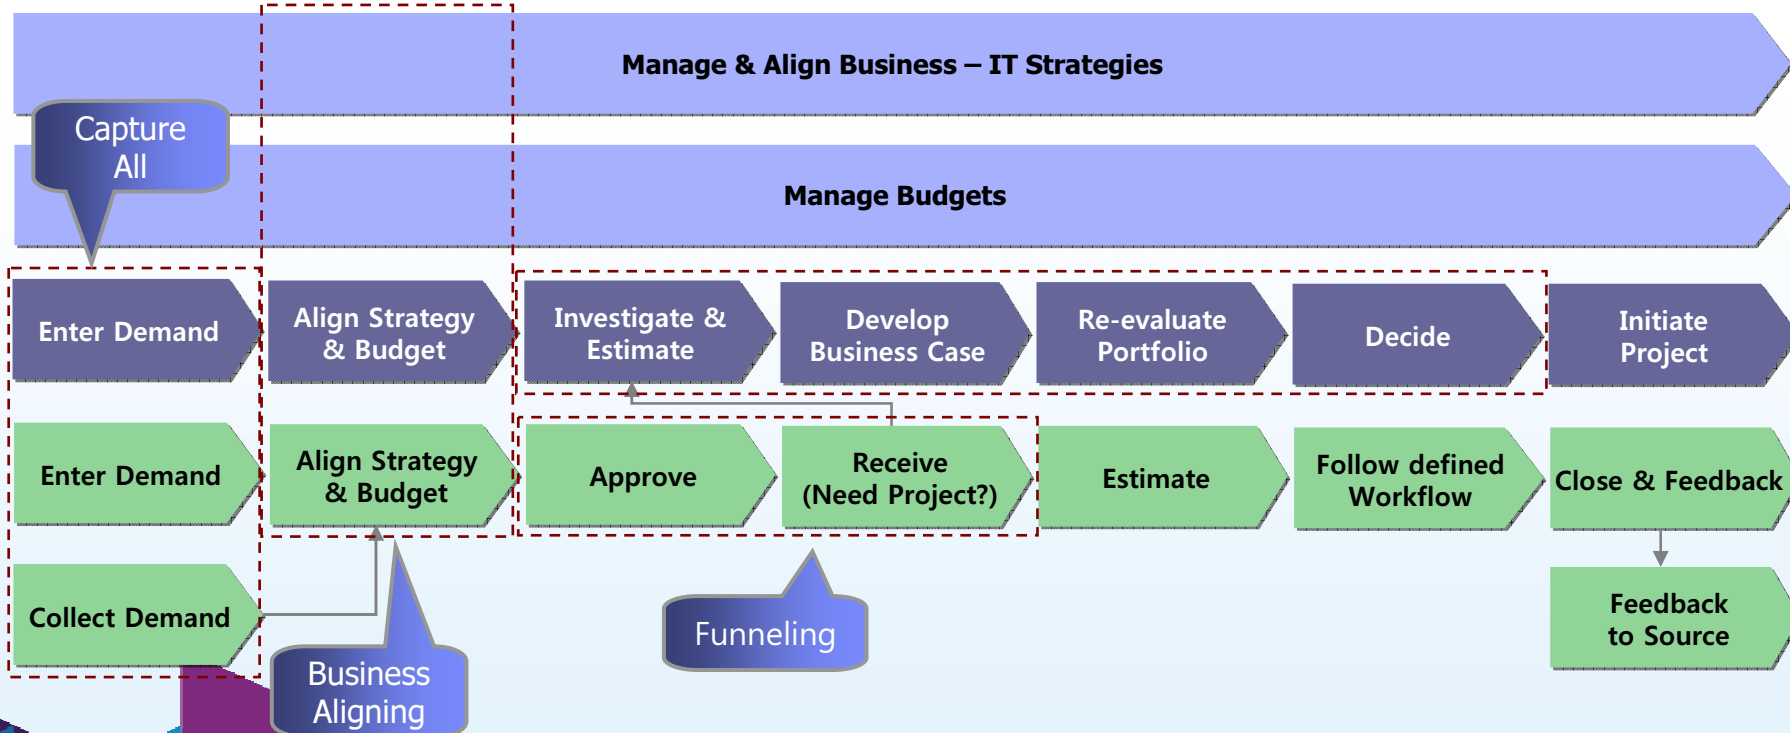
Manage & Align Business – IT Strategies

Capture All

Manage Budgets

Enter Demand

Align Strategy & Budget

Investigate & Estimate

Develop Business Case

Re-evaluate Portfolio

Decide

Initiate Project

Enter Demand

Align Strategy & Budget

Approve

Receive (Need Project?)

Estimate

Follow defined Workflow

Close & Feedback

Collect Demand

Feedback to Source

Funneling

Business Aligning